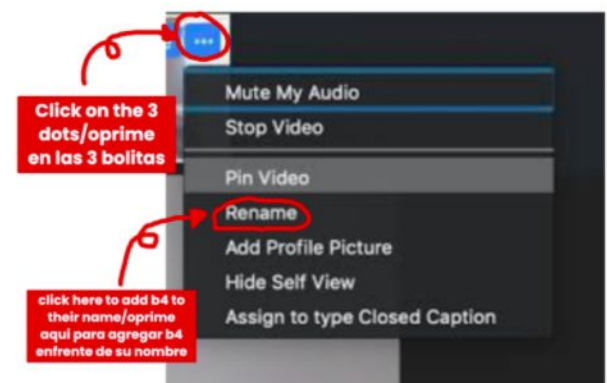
Click on the 3 dots/oprime en las 3 bolitas

Mute My Audio
Stop Video
Pin Video
Rename
Add Profile Picture
Hide Self View
Assign to type Closed Caption

click here to add b4 to their name/oprime aqui para agregar b4 enfrente de su nombre